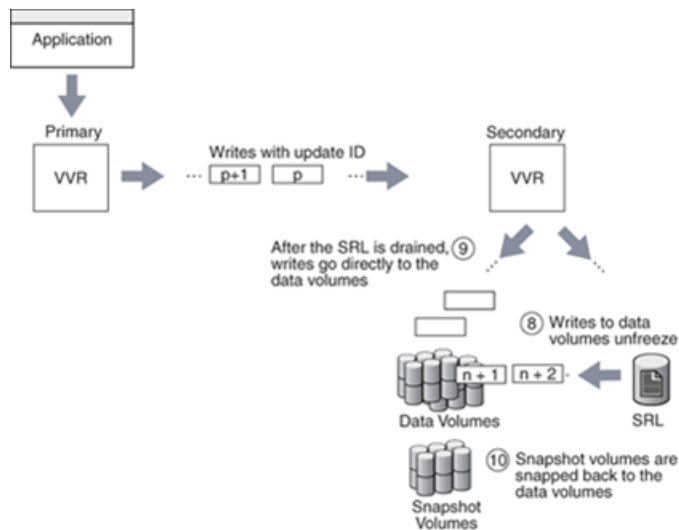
Application

Primary

VVR

Writes with update ID

... p+1 p ...

Secondary

VVR

After the SRL is drained, writes go directly to the data volumes (9)

(8) Writes to data volumes unfreeze

n + 1

n + 2

Data Volumes

SRL

(10) Snapshot volumes are snapped back to the data volumes

Snapshot Volumes